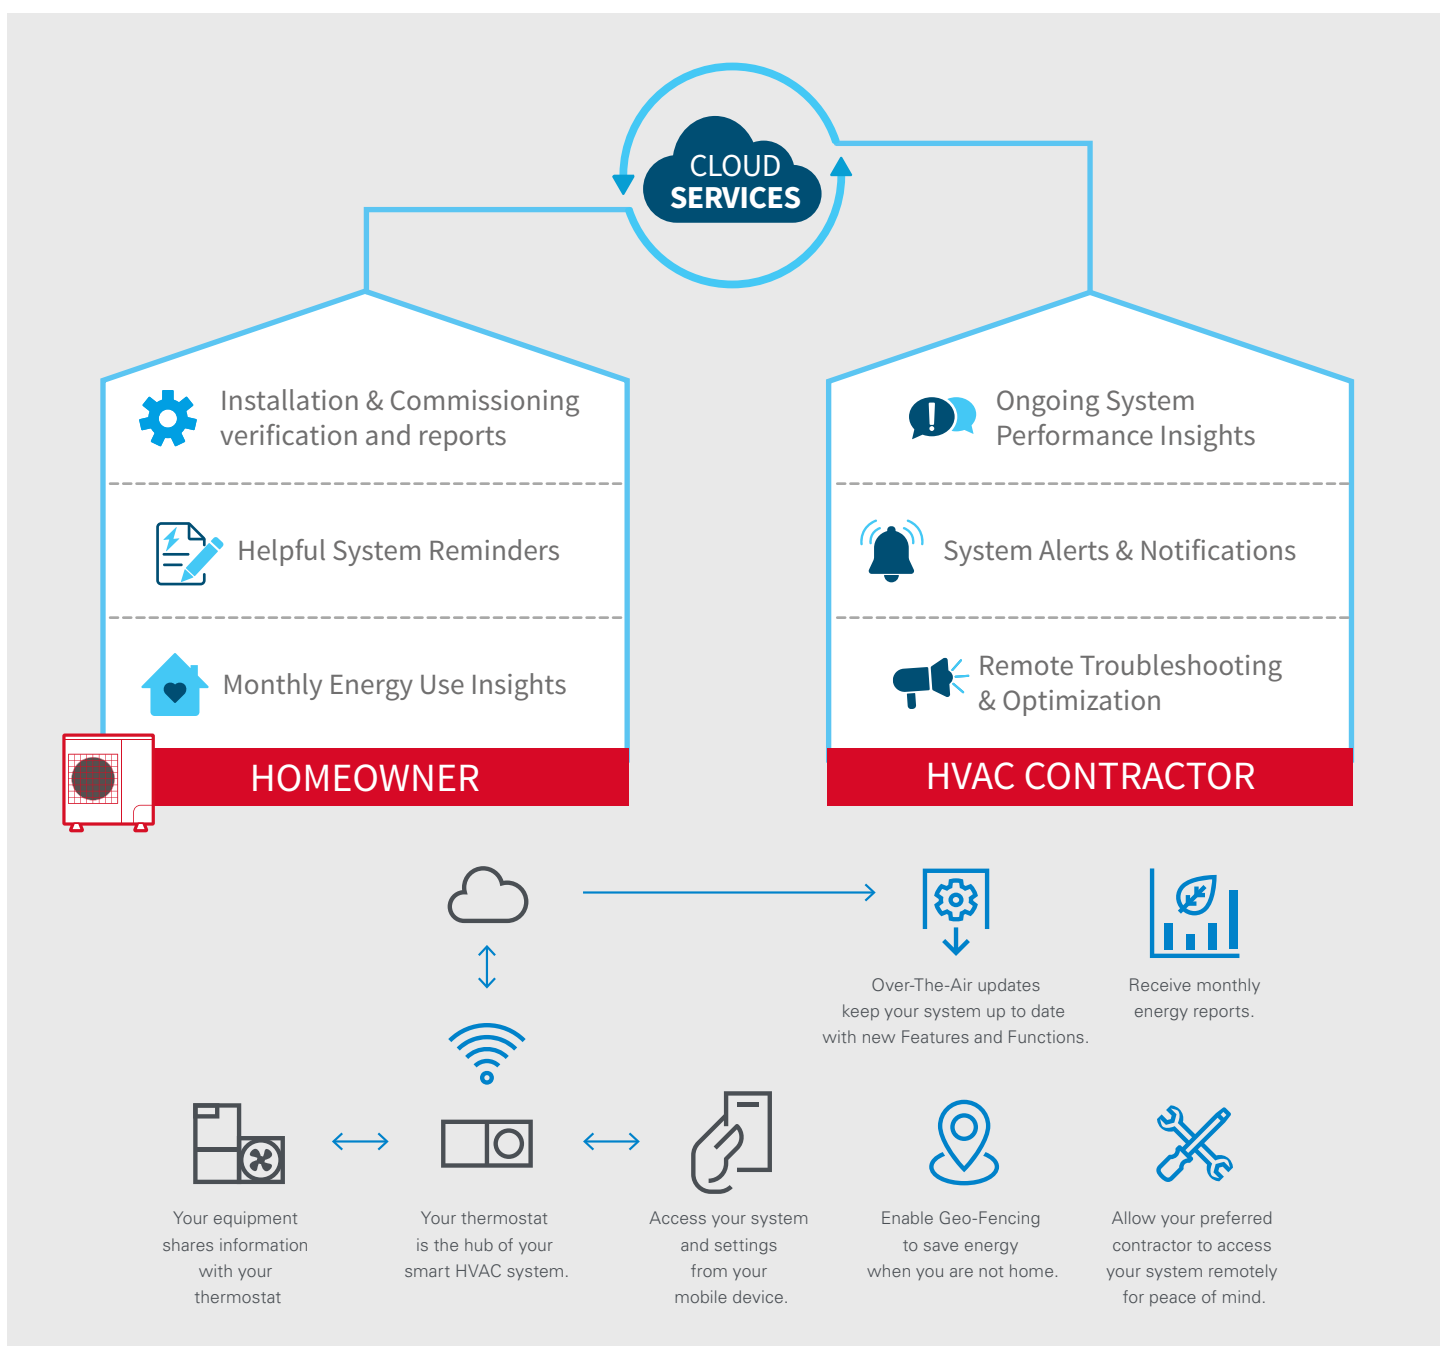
CLOUD SERVICES

Installation & Commissioning verification and reports

Helpful System Reminders

Monthly Energy Use Insights

HOMEOWNER

Ongoing System Performance Insights

System Alerts & Notifications

Remote Troubleshooting & Optimization

HVAC CONTRACTOR

Over-The-Air updates keep your system up to date with new Features and Functions.

Receive monthly energy reports.

Your equipment shares information with your thermostat

Your thermostat is the hub of your smart HVAC system.

Access your system and settings from your mobile device.

Enable Geo-Fencing to save energy when you are not home.

Allow your preferred contractor to access your system remotely for peace of mind.